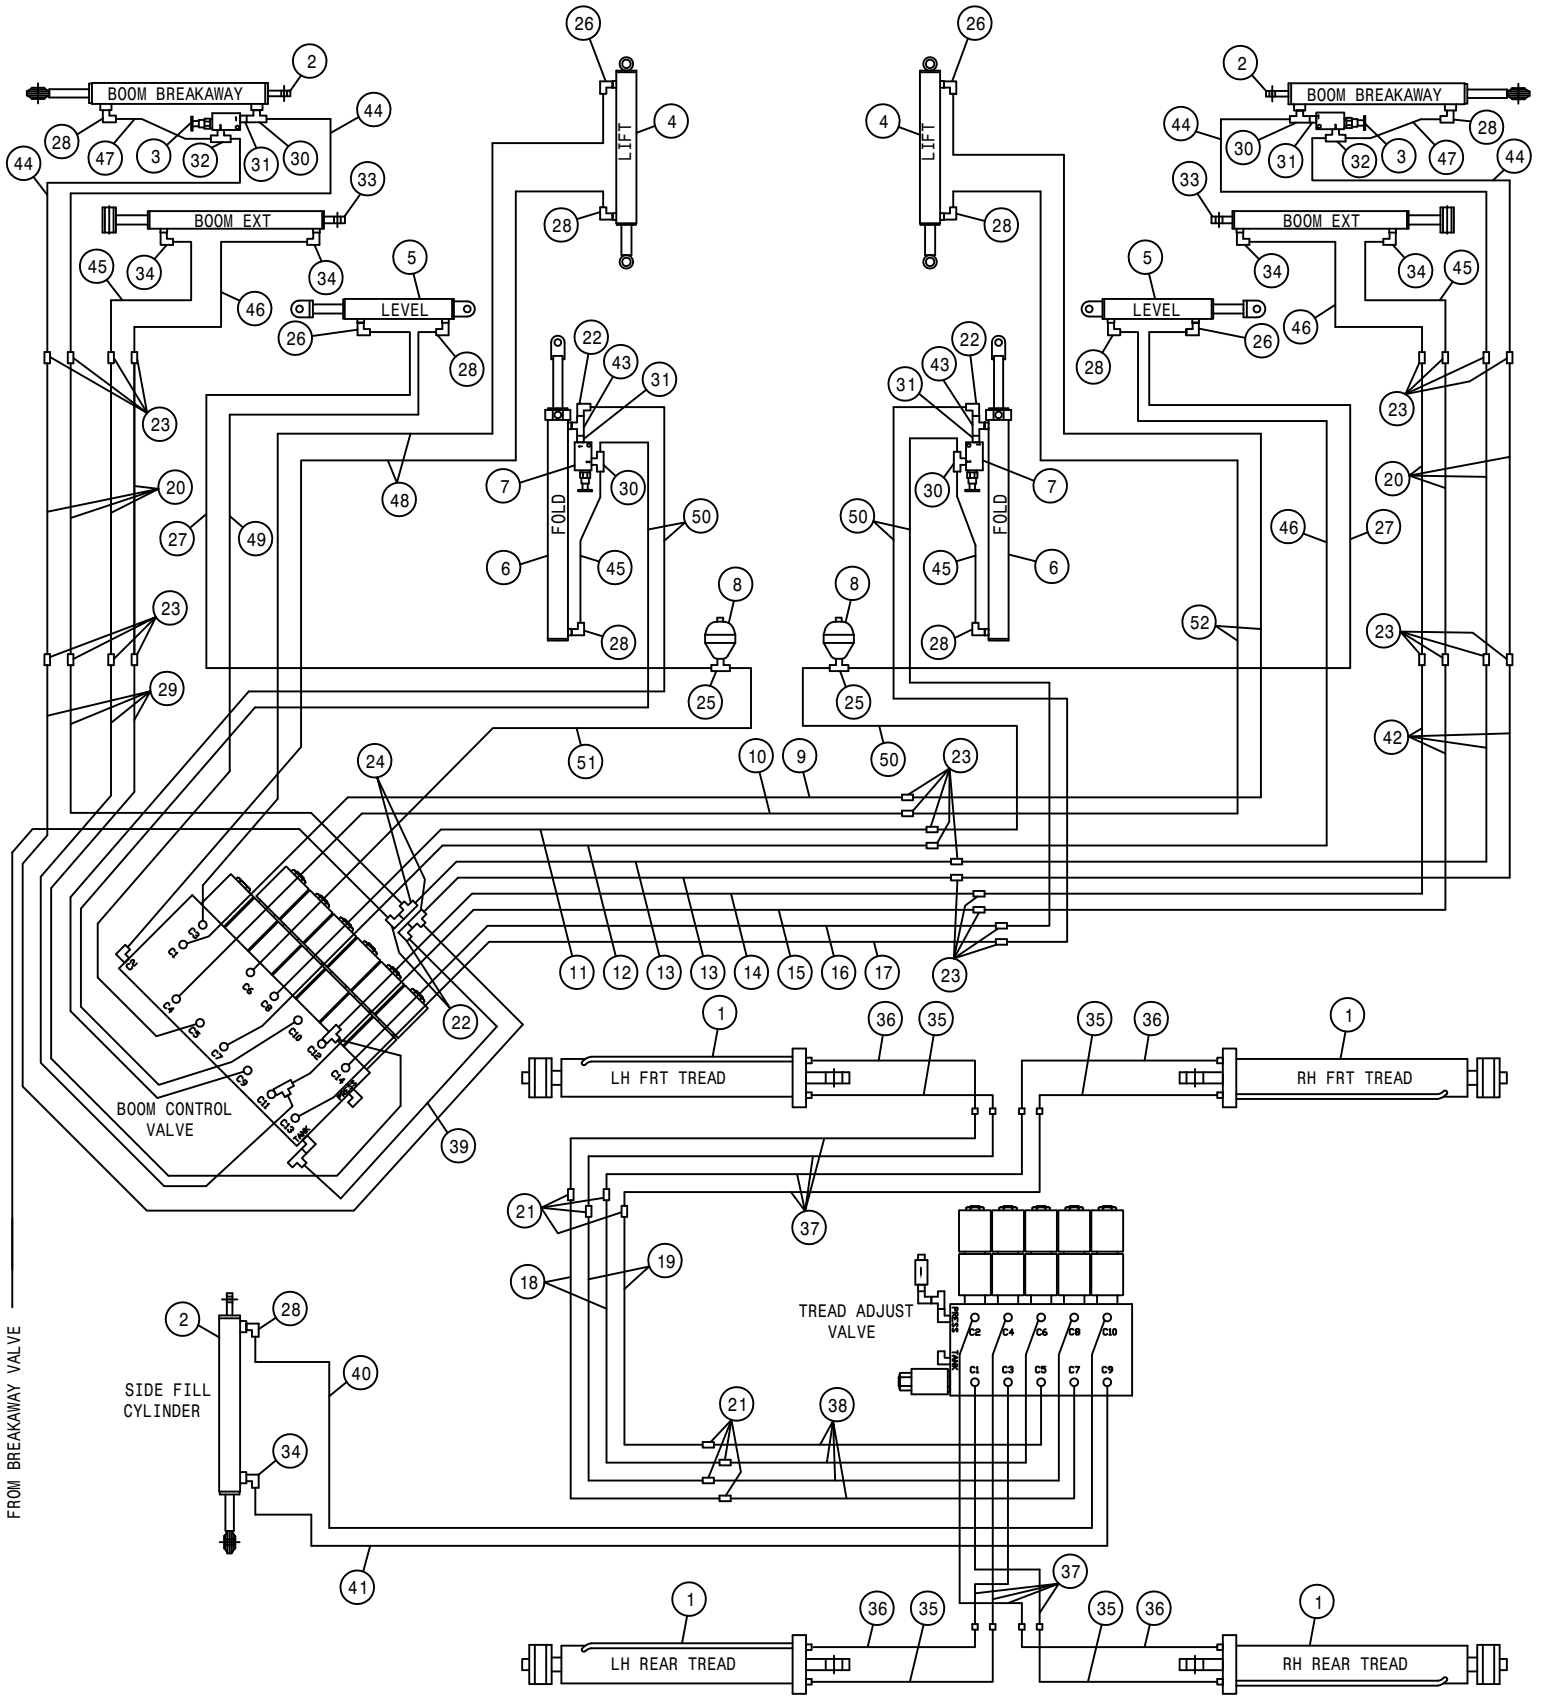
26
2
BOOM BREAKAWAY
LIFT
4
28
47
3
32
31
30
44
44
33
28
BOOM EXT
34
34
45
46
5
LEVEL
26
28
23
22
43
31
7
30
48
20
27
49
FOLD
6
45
50
28
8
25
23
29
24
51
10
9
23
11
12
13
13
14
15
16
17
23
22
C1
C2
C3
C4
C5
C6
C7
C8
C9
C10
C11
C12
C13
C14
BOOM CONTROL VALVE
39

26
4
LIFT
28
2
BOOM BREAKAWAY
44
30
31
32
3
47
28
44
33
BOOM EXT
34
34
45
5
LEVEL
46
28
26
22
43
31
23
7
30
20
FOLD
50
45
6
46
27
8
28
52
23
25
50
42

1
LH FRT TREAD
36
35
35
36
1
RH FRT TREAD
21
37
18
19
TREAD ADJUST VALVE
PRESS
TANK
C2
C4
C6
C8
C10
C1
C3
C5
C7
C9
2
28
SIDE FILL CYLINDER
40
34
21
38
41
37
1
LH REAR TREAD
36
35
35
36
1
RH REAR TREAD
FROM BREAKAWAY VALVE